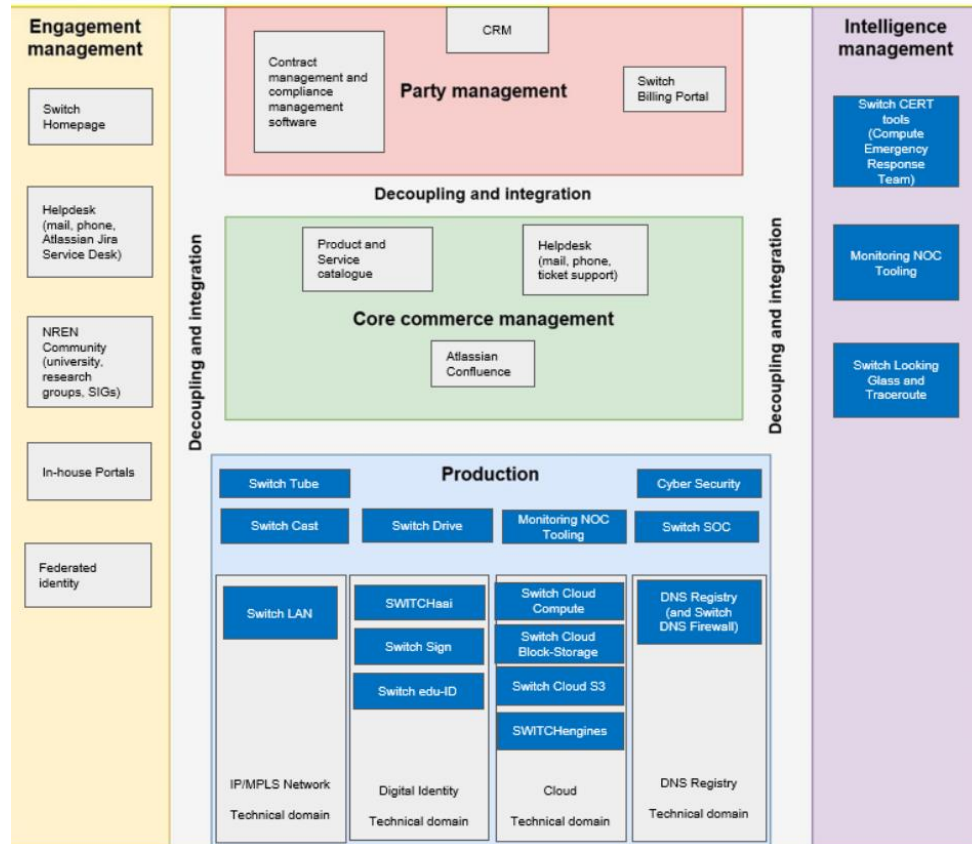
Engagement management

Switch Homepage

Helpdesk (mail, phone, Atlassian Jira Service Desk)

NREN Community (university, research groups, SIGs)

In-house Portals

Federated identity

CRM

Contract management and compliance management software

Party management

Switch Billing Portal

Decoupling and integration

Decoupling and integration

Product and Service catalogue

Helpdesk (mail, phone, ticket support)

Core commerce management

Atlassian Confluence

Decoupling and integration

Production

Switch Tube

Cyber Security

Switch Cast

Switch Drive

Monitoring NOC Tooling

Switch SOC

Switch LAN

IP/MPLS Network

Technical domain

SWITCHaai

Switch Sign

Switch edu-ID

Digital Identity

Technical domain

Switch Cloud Compute

Switch Cloud Block-Storage

Switch Cloud S3

SWITCHengines

Cloud

Technical domain

DNS Registry (and Switch DNS Firewall)

DNS Registry

Technical domain

Intelligence management

Switch CERT tools (Compute Emergency Response Team)

Monitoring NOC Tooling

Switch Looking Glass and Traceroute